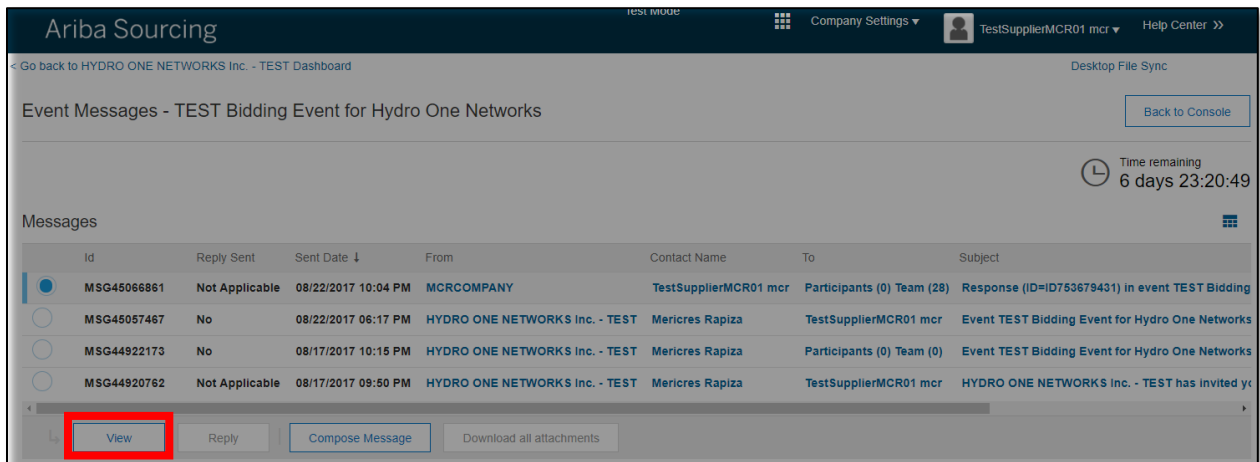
Ariba Sourcing

Test Mode

Company Settings ▾

TestSupplierMCR01 mcr ▾

Help Center >>

< Go back to HYDRO ONE NETWORKS Inc. - TEST Dashboard

Desktop File Sync

Event Messages - TEST Bidding Event for Hydro One Networks

Back to Console

Time remaining
6 days 23:20:49

Messages

| | Id | Reply Sent | Sent Date ↓ | From | Contact Name | To | Subject |
|---|---|---|---|---|---|---|---|
| ◉ | MSG45066861 | Not Applicable | 08/22/2017 10:04 PM | MCRCOMPANY | TestSupplierMCR01 mcr | Participants (0) Team (28) | Response (ID=ID753679431) in event TEST Bidding |
| ○ | MSG45057467 | No | 08/22/2017 06:17 PM | HYDRO ONE NETWORKS Inc. - TEST | Mericres Rapiza | TestSupplierMCR01 mcr | Event TEST Bidding Event for Hydro One Networks |
| ○ | MSG44922173 | No | 08/17/2017 10:15 PM | HYDRO ONE NETWORKS Inc. - TEST | Mericres Rapiza | Participants (0) Team (0) | Event TEST Bidding Event for Hydro One Networks |
| ○ | MSG44920762 | Not Applicable | 08/17/2017 09:50 PM | HYDRO ONE NETWORKS Inc. - TEST | Mericres Rapiza | TestSupplierMCR01 mcr | HYDRO ONE NETWORKS Inc. - TEST has invited y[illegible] |

View Reply Compose Message Download all attachments